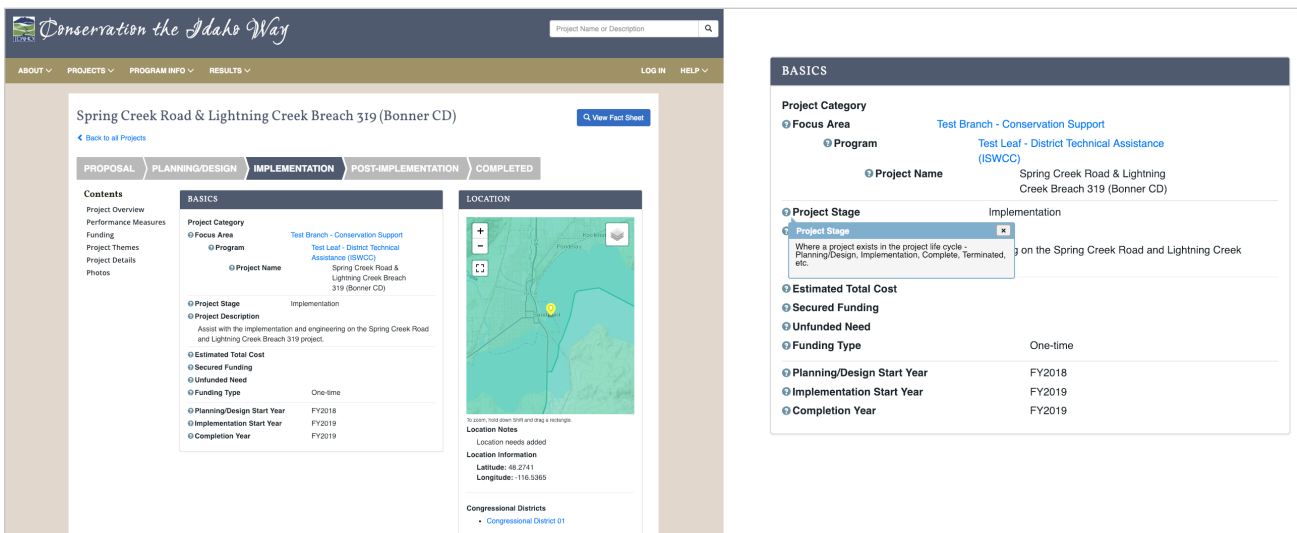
IDAHO Conservation the Idaho Way

Project Name or Description

ABOUT PROJECTS PROGRAM INFO RESULTS LOG IN HELP

Spring Creek Road & Lightning Creek Breach 319 (Bonner CD)

View Fact Sheet

Back to all Projects

PROPOSAL PLANNING/DESIGN IMPLEMENTATION POST-IMPLEMENTATION COMPLETED

Contents
Project Overview
Performance Measures
Funding
Project Themes
Project Details
Photos

BASICS

Project Category
Focus Area Test Branch - Conservation Support
Program Test Leaf - District Technical Assistance (ISWCC)
Project Name Spring Creek Road & Lightning Creek Breach 319 (Bonner CD)

Project Stage Implementation
Project Description
Assist with the implementation and engineering on the Spring Creek Road and Lightning Creek Breach 319 project.

Estimated Total Cost
Secured Funding
Unfunded Need
Funding Type One-time

Planning/Design Start Year FY2018
Implementation Start Year FY2019
Completion Year FY2019

LOCATION

+
−

To zoom, hold down Shift and drag a rectangle.

Location Notes
Location needs added

Location Information
Latitude: 48.2741
Longitude: -116.5365

Congressional Districts
Congressional District 01

BASICS

Project Category
Focus Area Test Branch - Conservation Support
Program Test Leaf - District Technical Assistance (ISWCC)
Project Name Spring Creek Road & Lightning Creek Breach 319 (Bonner CD)

Project Stage Implementation

Project Stage ×
Where a project exists in the project life cycle - Planning/Design, Implementation, Complete, Terminated, etc.

g on the Spring Creek Road and Lightning Creek

Estimated Total Cost
Secured Funding
Unfunded Need
Funding Type One-time

Planning/Design Start Year FY2018
Implementation Start Year FY2019
Completion Year FY2019